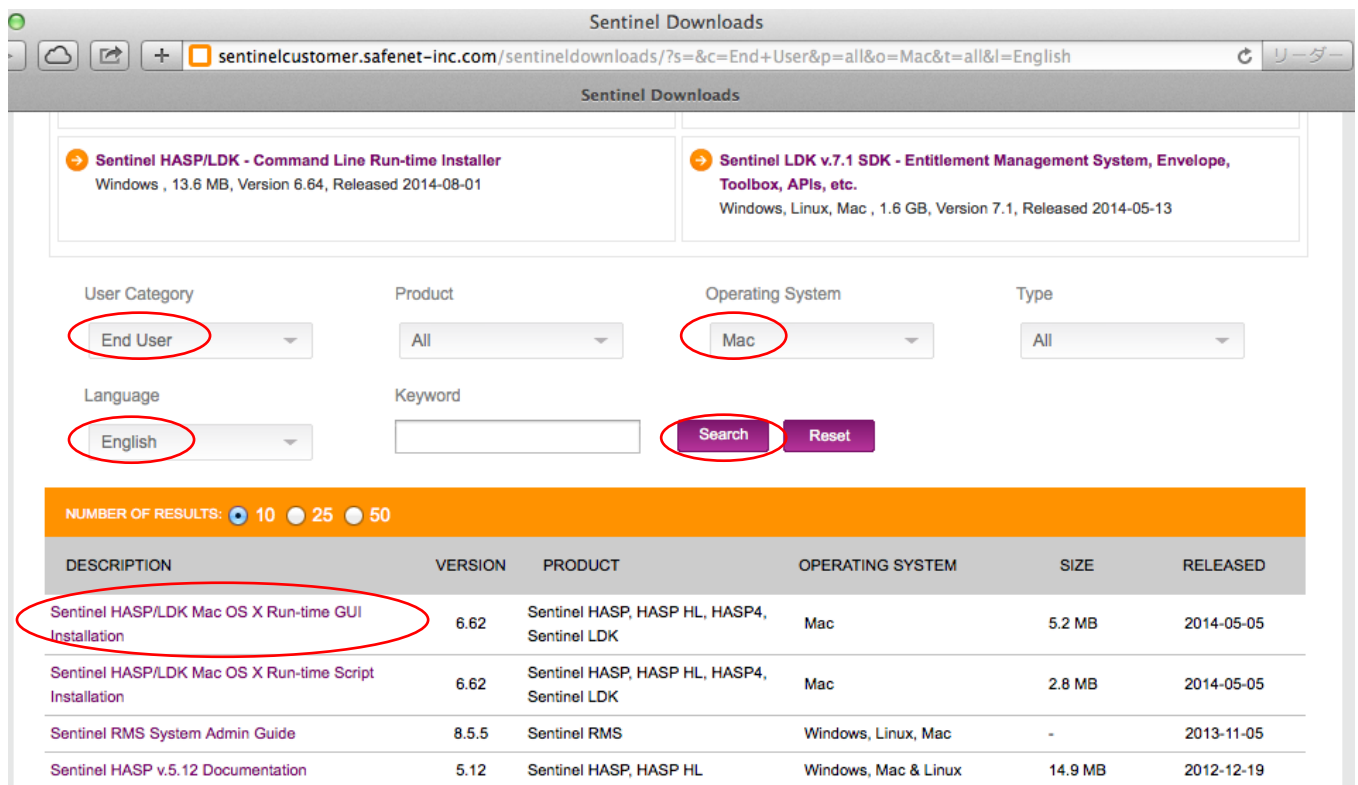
Sentinel Downloads

+ sentinelcustomer.safenet-inc.com/sentineldownloads/?s=&c=End+User&p=all&o=Mac&t=all&l=English

リーダー

Sentinel Downloads

Sentinel HASP/LDK - Command Line Run-time Installer
Windows , 13.6 MB, Version 6.64, Released 2014-08-01

Sentinel LDK v.7.1 SDK - Entitlement Management System, Envelope, Toolbox, APIs, etc.
Windows, Linux, Mac , 1.6 GB, Version 7.1, Released 2014-05-13

User Category
End User

Product
All

Operating System
Mac

Type
All

Language
English

Keyword

Search
Reset

NUMBER OF RESULTS: 10 25 50

| DESCRIPTION | VERSION | PRODUCT | OPERATING SYSTEM | SIZE | RELEASED |
|---|---|---|---|---|---|
| Sentinel HASP/LDK Mac OS X Run-time GUI Installation | 6.62 | Sentinel HASP, HASP HL, HASP4, Sentinel LDK | Mac | 5.2 MB | 2014-05-05 |
| Sentinel HASP/LDK Mac OS X Run-time Script Installation | 6.62 | Sentinel HASP, HASP HL, HASP4, Sentinel LDK | Mac | 2.8 MB | 2014-05-05 |
| Sentinel RMS System Admin Guide | 8.5.5 | Sentinel RMS | Windows, Linux, Mac | - | 2013-11-05 |
| Sentinel HASP v.5.12 Documentation | 5.12 | Sentinel HASP, HASP HL | Windows, Mac & Linux | 14.9 MB | 2012-12-19 |